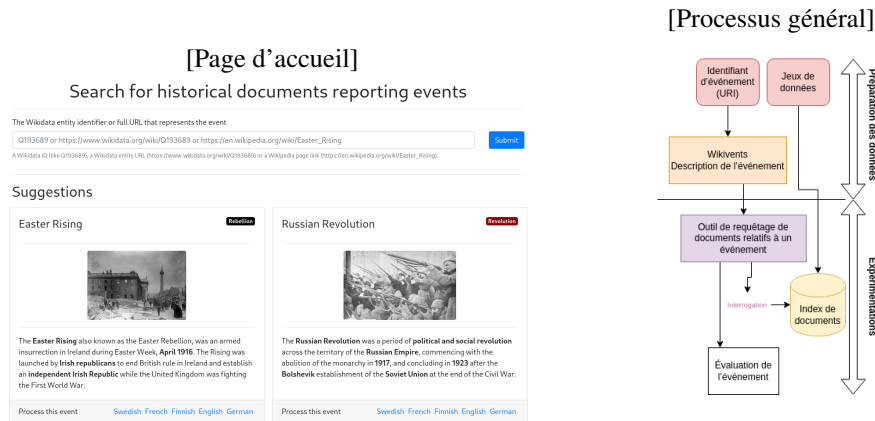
[Page d'accueil]

Search for historical documents reporting events

The Wikidata entity identifier or full URL that represents the event

Q193689 or https://www.wikidata.org/wiki/Q193689 or https://en.wikipedia.org/wiki/Easter_Rising

Submit

A Wikidata ID (like Q193689), a Wikidata entity URL (https://www.wikidata.org/wiki/Q193689) or a Wikipedia page link (https://en.wikipedia.org/wiki/Easter_Rising).

Suggestions

Easter Rising

Rebellion

The Easter Rising also known as the Easter Rebellion, was an armed insurrection in Ireland during Easter Week, April 1916. The Rising was launched by Irish republicans to end British rule in Ireland and establish an independent Irish Republic while the United Kingdom was fighting the First World War.

Process this event Swedish French Finnish English German

Russian Revolution

Revolution

The Russian Revolution was a period of political and social revolution across the territory of the Russian Empire, commencing with the abolition of the monarchy in 1917, and concluding in 1923 after the Bolshevik establishment of the Soviet Union at the end of the Civil War.

Process this event Swedish French Finnish English German

[Processus général]

Identifiant d'événement (URI)

Jeux de données

Préparation des données

Wikivents Description de l'événement

Outil de requêtage de documents relatifs à un événement

Expérimentations

Interrogation

Index de documents

Évaluation de l'événement